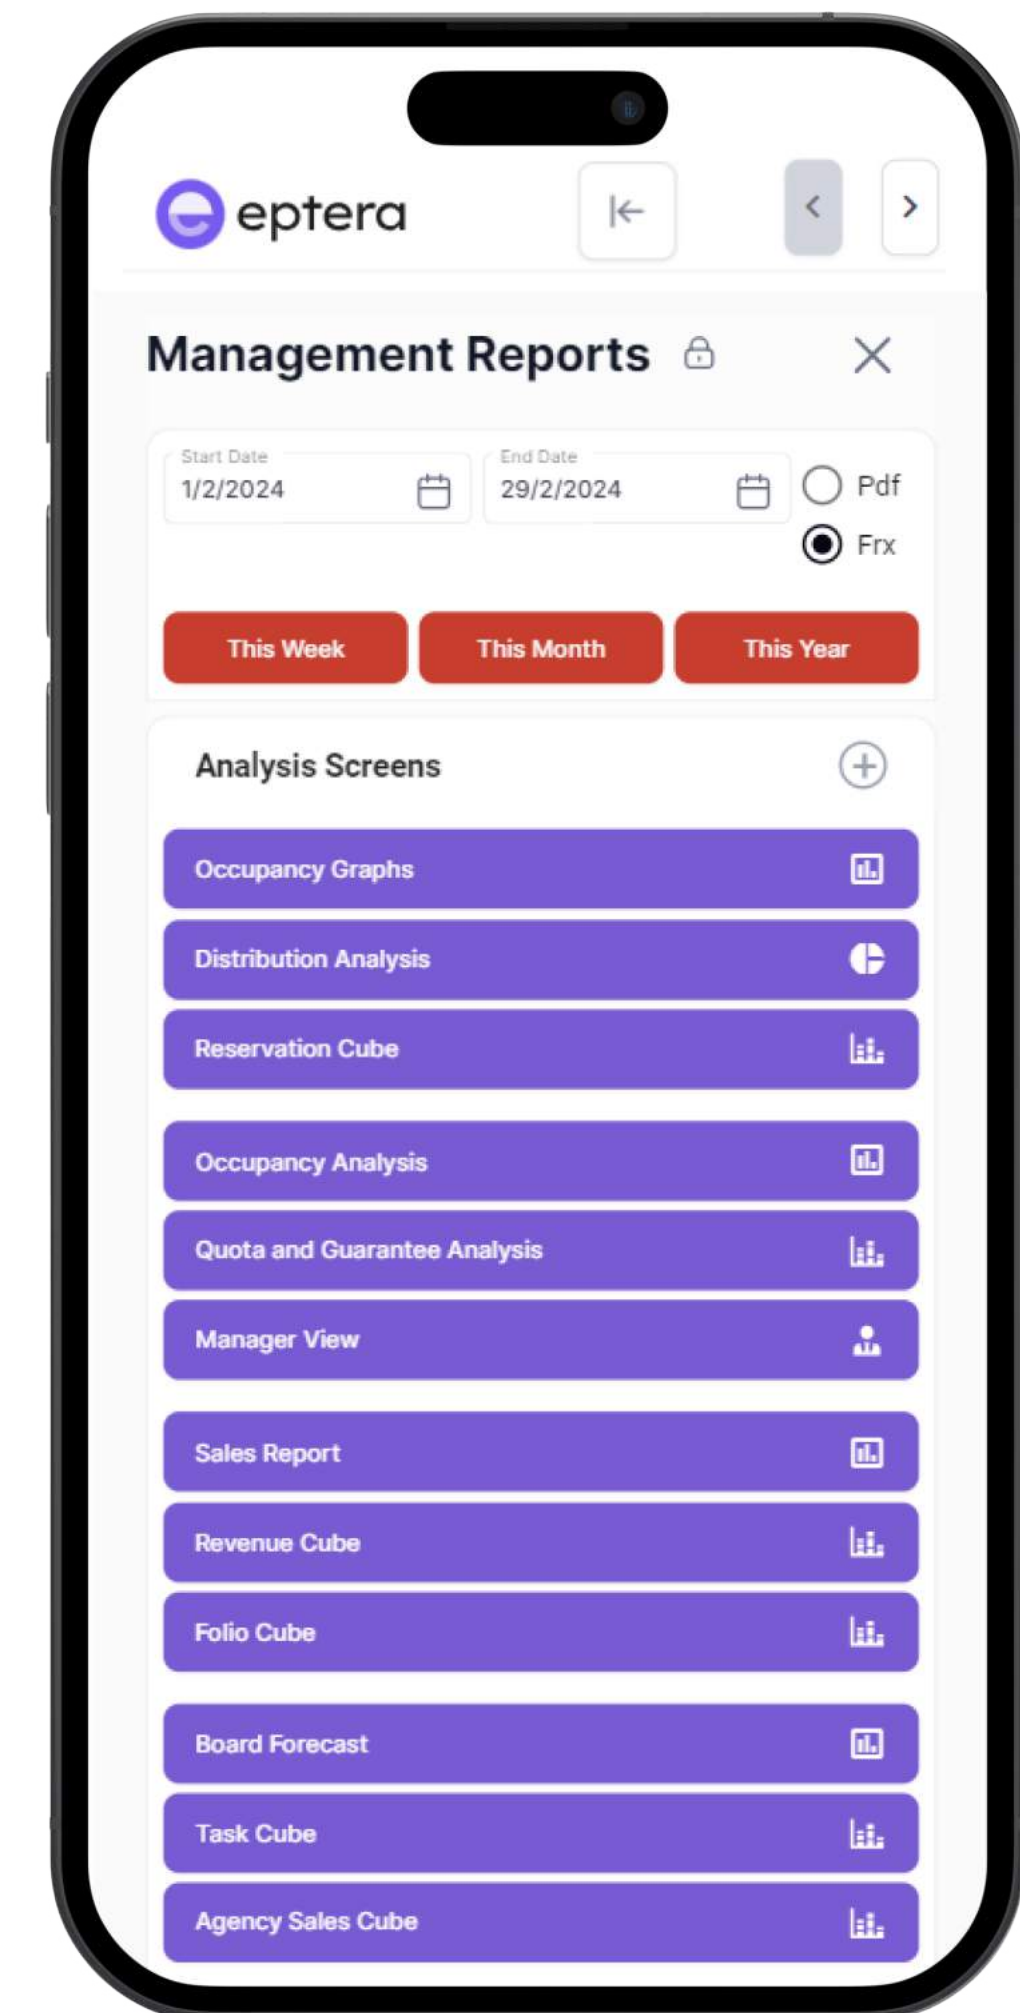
eptera

Management Reports

Start Date
1/2/2024

End Date
29/2/2024

Pdf
Frx

This Week
This Month
This Year

Analysis Screens

Occupancy Graphs
Distribution Analysis
Reservation Cube
Occupancy Analysis
Quota and Guarantee Analysis
Manager View
Sales Report
Revenue Cube
Folio Cube
Board Forecast
Task Cube
Agency Sales Cube